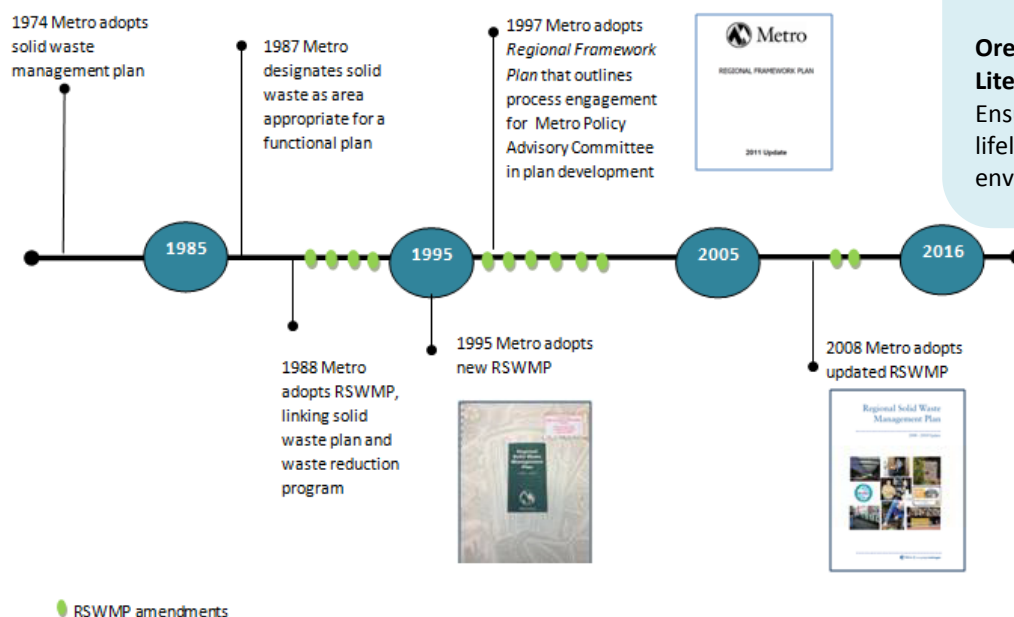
1974 Metro adopts solid waste management plan

1987 Metro designates solid waste as area appropriate for a functional plan

1997 Metro adopts *Regional Framework Plan* that outlines process engagement for Metro Policy Advisory Committee in plan development

Metro

REGIONAL FRAMEWORK PLAN

2011 Update

**Ore**
**Lite**
Ens
lifel
env

1985

1995

2005

2016

1988 Metro adopts RSWMP, linking solid waste plan and waste reduction program

1995 Metro adopts new RSWMP

Regional Solid Waste Management Plan

2008 Metro adopts updated RSWMP

Regional Solid Waste Management Plan

RSWMP amendments